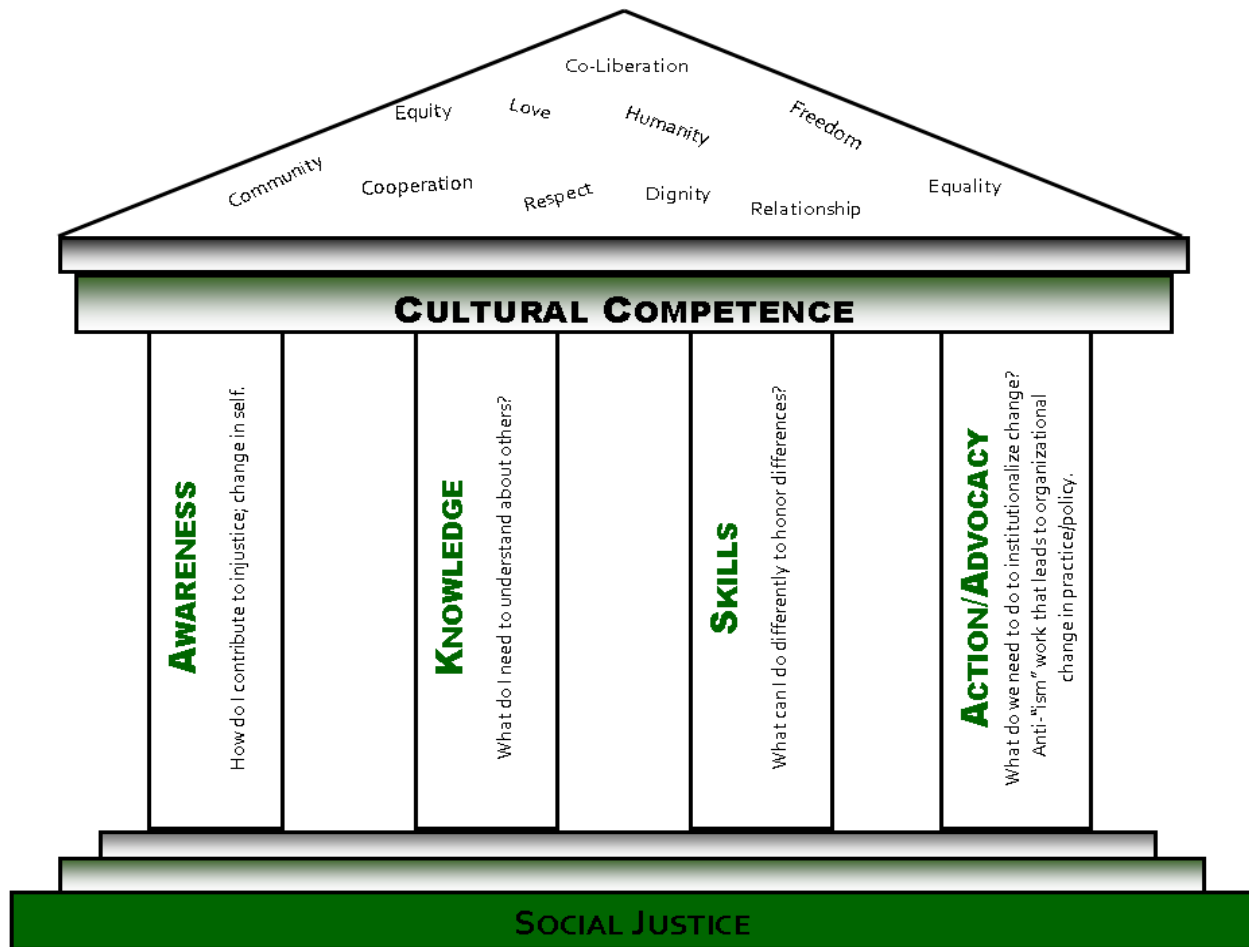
Co-Liberation

Equity

Love

Humanity

Freedom

Community

Cooperation

Respect

Dignity

Relationship

Equality

CULTURAL COMPETENCE

AWARENESS

How do I contribute to injustice; change in self.

KNOWLEDGE

What do I need to understand about others?

SKILLS

What can I do differently to honor differences?

ACTION/ADVOCACY

What do we need to do to institutionalize change? Anti-"ism" work that leads to organizational change in practice/policy.

SOCIAL JUSTICE